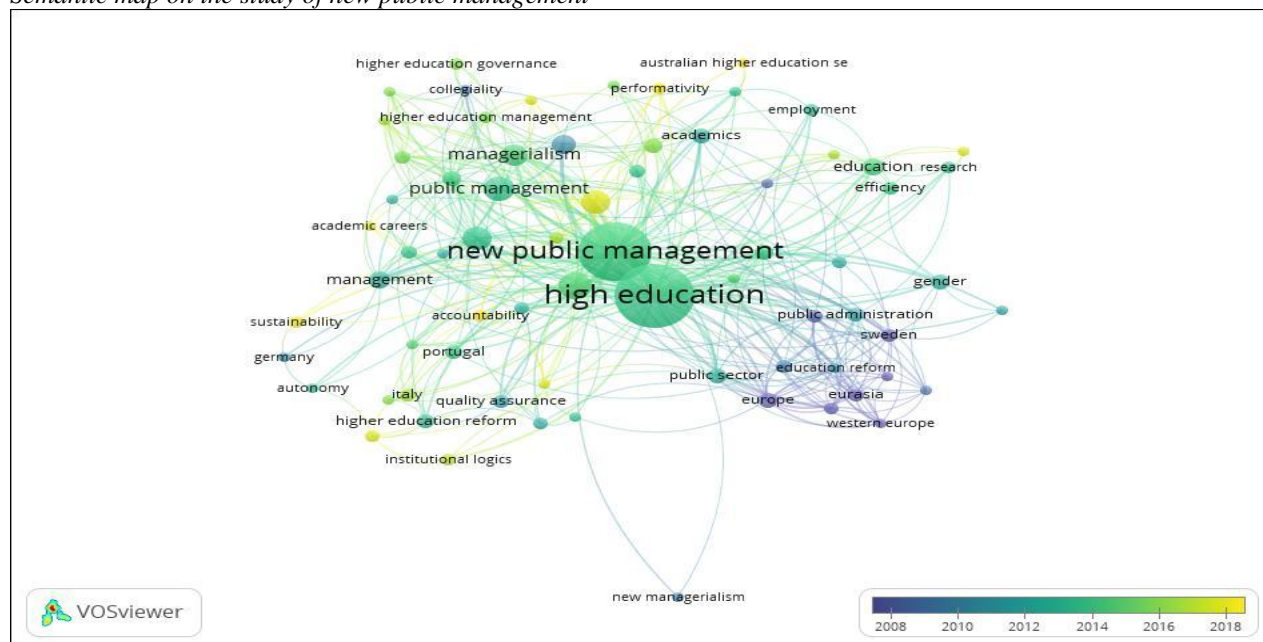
Semantic map on the study of new public management

higher education governance
australian higher education se
collegiality
performativity
employment
higher education management
academics
managerialism
education
research
public management
efficiency
academic careers
new public management
management
gender
high education
sustainability
accountability
public administration
sweden
germany
portugal
education reform
autonomy
public sector
italy
quality assurance
europe
eurasia
higher education reform
western europe
institutional logics
new managerialism
VOSviewer
2008
2010
2012
2014
2016
2018